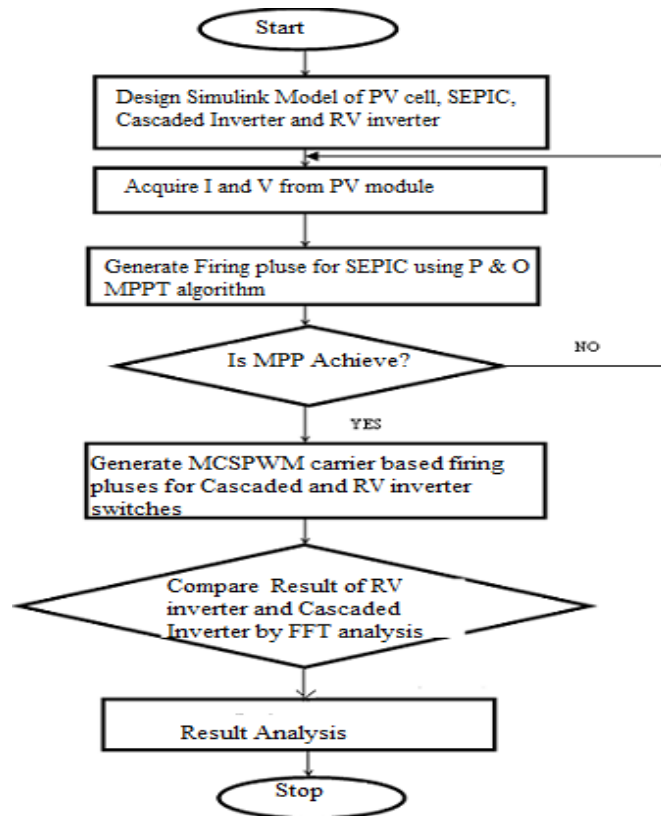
Start

Design Simulink Model of PV cell, SEPIC, Cascaded Inverter and RV inverter

Acquire I and V from PV module

Generate Firing pluse for SEPIC using P & O MPPT algorithm

Is MPP Achieve?

NO

YES

Generate MCSPWM carrier based firing pluses for Cascaded and RV inverter switches

Compare Result of RV inverter and Cascaded Inverter by FFT analysis

Result Analysis

Stop